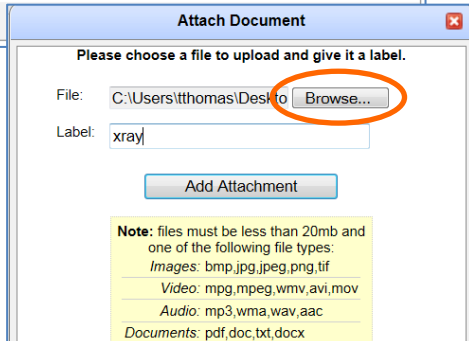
Attach Document

Please choose a file to upload and give it a label.

File: C:\Users\tthomas\Deskto Browse...

Label: xray

Add Attachment

**Note:** files must be less than 20mb and one of the following file types:

| | |
|---|---|
| Images: | bmp,jpg,jpeg,png,tif |
| Video: | mpg,mpeg,wmv,avi,mov |
| Audio: | mp3,wma,wav,aac |
| Documents: | pdf,doc,txt,docx |